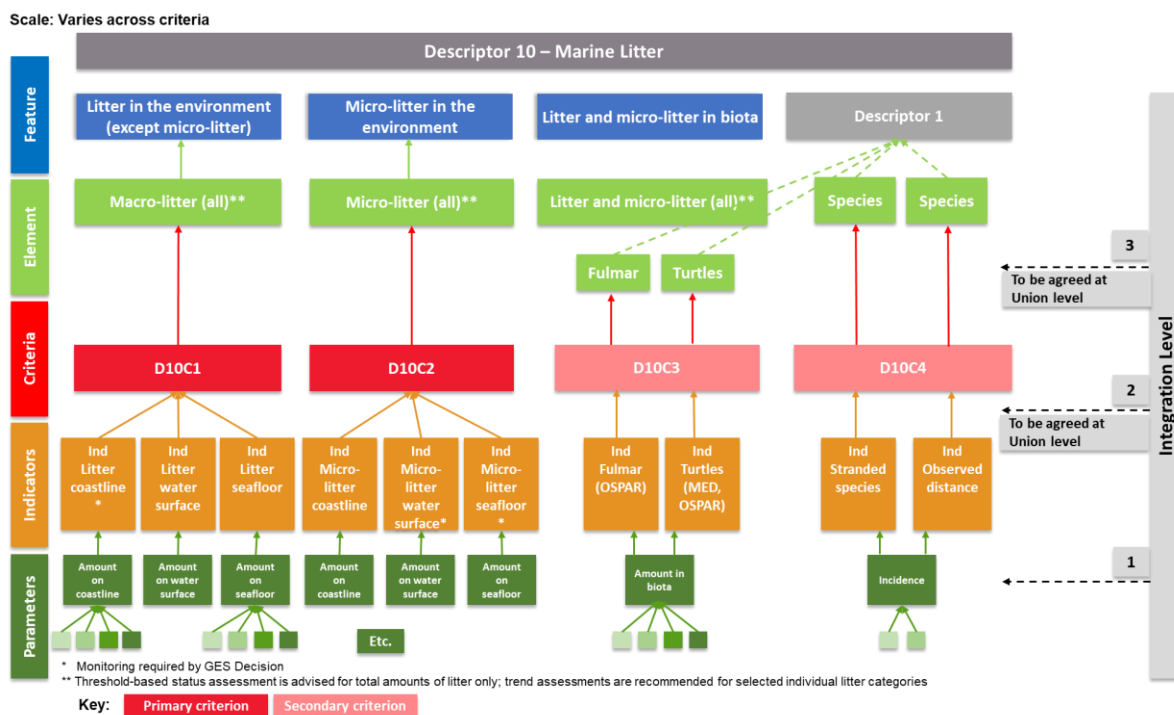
Scale: Varies across criteria

Descriptor 10 – Marine Litter

Feature

Litter in the environment (except micro-litter)

Micro-litter in the environment

Litter and micro-litter in biota

Descriptor 1

Element

Macro-litter (all)**

Micro-litter (all)**

Litter and micro-litter (all)**

Species

Species

Fulmar

Turtles

Criteria

D10C1

D10C2

D10C3

D10C4

Indicators

Ind Litter coastline *

Ind Litter water surface

Ind Litter seafloor

Ind Micro-litter coastline

Ind Micro-litter water surface*

Ind Micro-litter seafloor *

Ind Fulmar (OSPAR)

Ind Turtles (MED, OSPAR)

Ind Stranded species

Ind Observed distance

Parameters

Amount on coastline

Amount on water surface

Amount on seafloor

Amount on coastline

Amount on water surface

Amount on seafloor

Amount in biota

Incidence

Etc.

3

To be agreed at Union level

2

To be agreed at Union level

1

Integration Level

* Monitoring required by GES Decision
** Threshold-based status assessment is advised for total amounts of litter only; trend assessments are recommended for selected individual litter categories

Key: Primary criterion Secondary criterion